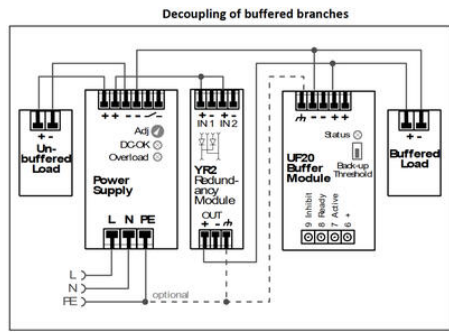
Decoupling of buffered branches

+ -
Un-buffered Load

+ + - - -
Adj
DC-OK
Overload
Power Supply
L N PE

+ - + -
IN1 IN2
YR2 Redundancy Module
OUT
+ -

+ + - -
Status
Back-up Threshold
UF20 Buffer Module
9 Inhibit
8 Ready
7 Active
6 +

+ -
Buffered Load

L
N
PE
optional